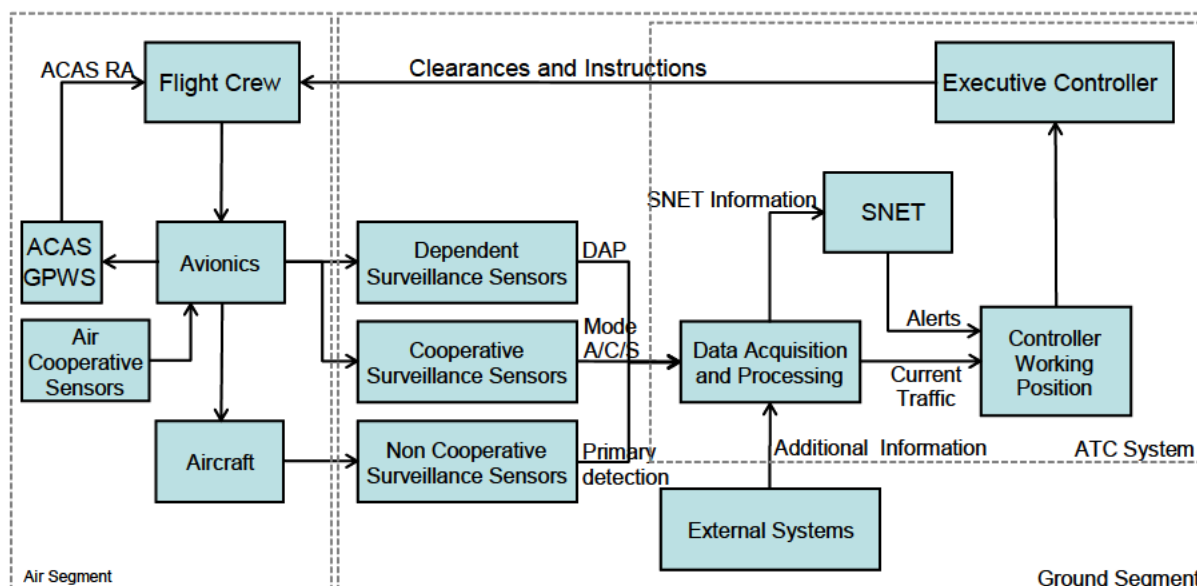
ACAS RA

Flight Crew

Clearances and Instructions

Executive Controller

SNET Information

SNET

ACAS GPWS

Avionics

Dependent Surveillance Sensors

DAP

Air Cooperative Sensors

Cooperative Surveillance Sensors

Mode A/C/S

Data Acquisition and Processing

Alerts

Current Traffic

Controller Working Position

Aircraft

Non Cooperative Surveillance Sensors

Primary detection

Additional Information

ATC System

External Systems

Air Segment

Ground Segment